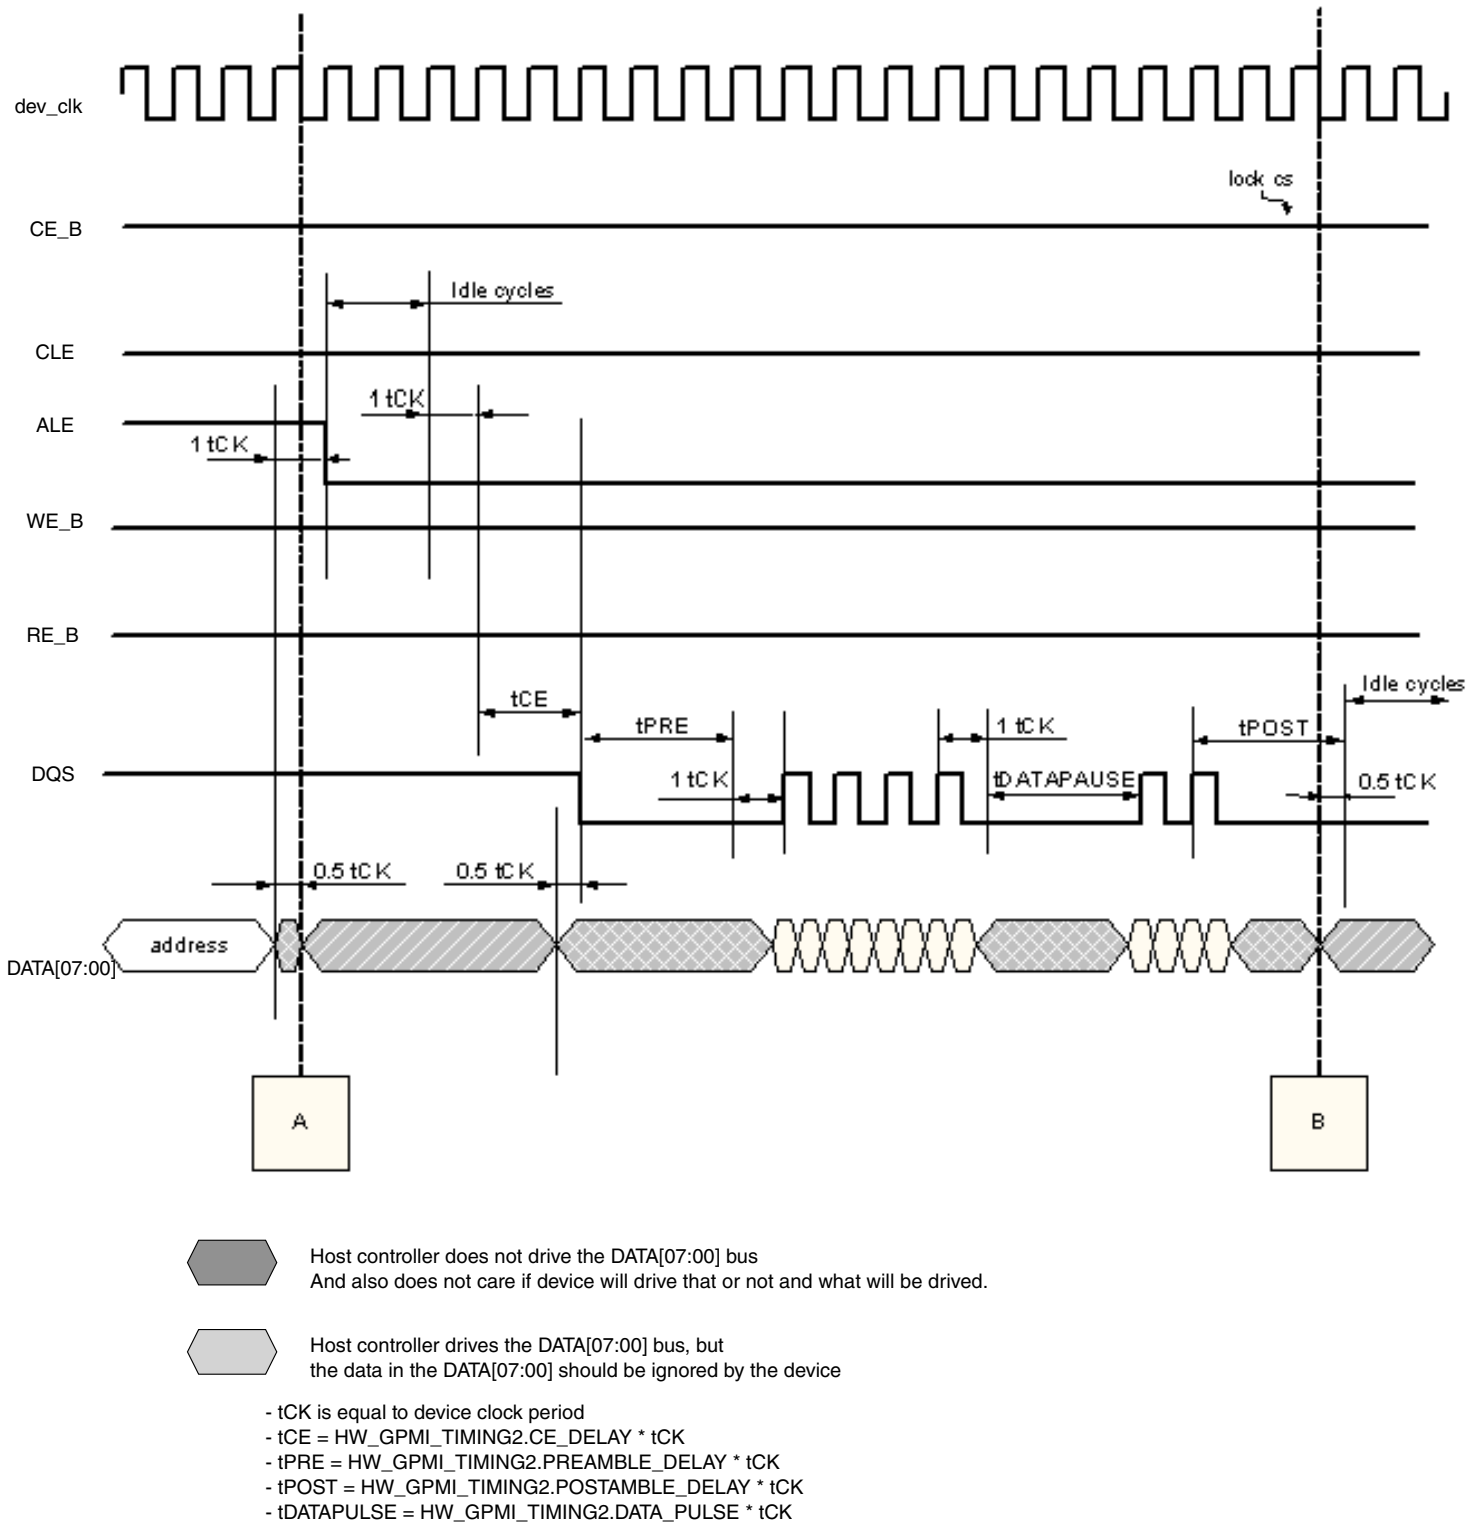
dev_clk

lock cs

CE_B

Idle cycles

CLE

1 tCK

ALE

1 tCK

WE_B

RE_B

Idle cycles

tCE

tPRE

1 tCK

tPOST

DQS

1 tCK

tDATAPAUSE

0.5 tCK

0.5 tCK

0.5 tCK

address

DATA[07:00]

A

B

Host controller does not drive the DATA[07:00] bus
And also does not care if device will drive that or not and what will be drived.

Host controller drives the DATA[07:00] bus, but
the data in the DATA[07:00] should be ignored by the device

- tCK is equal to device clock period
- tCE = HW_GPMI_TIMING2.CE_DELAY * tCK
- tPRE = HW_GPMI_TIMING2.PREAMBLE_DELAY * tCK
- tPOST = HW_GPMI_TIMING2.POSTAMBLE_DELAY * tCK
- tDATAPULSE = HW_GPMI_TIMING2.DATA_PULSE * tCK